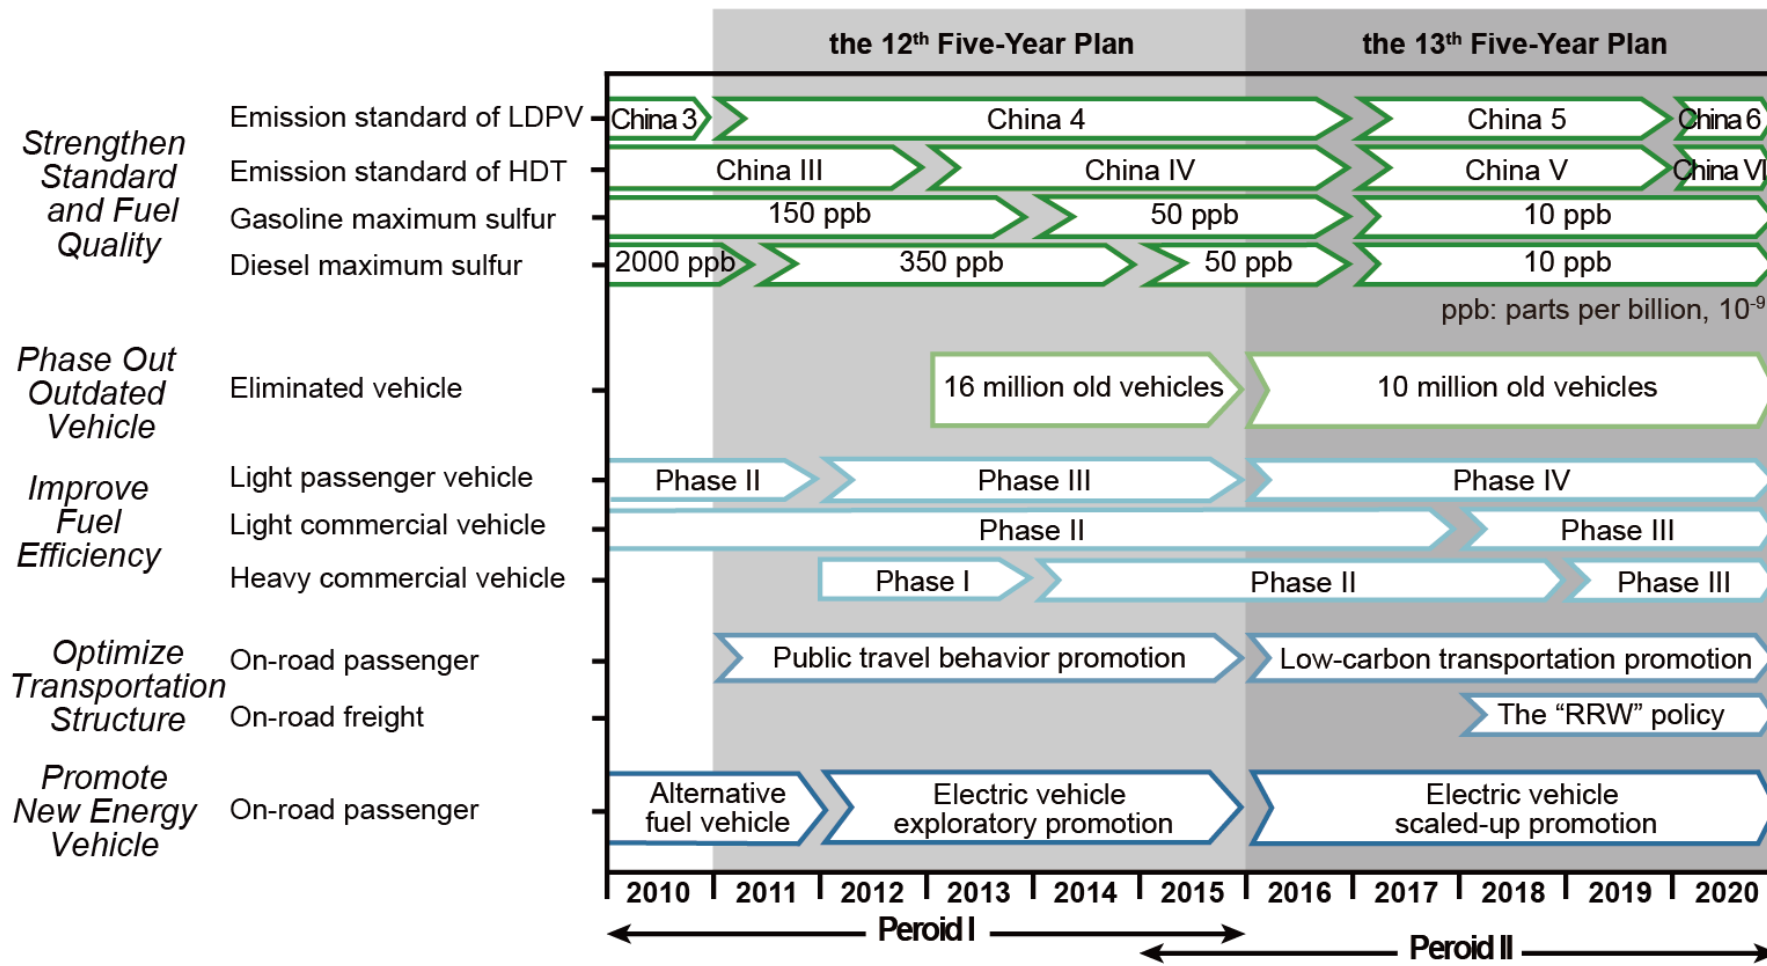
the 12$^{th}$ Five-Year Plan

the 13$^{th}$ Five-Year Plan

Strengthen Standard and Fuel Quality

Emission standard of LDPV

China 3

China 4

China 5

China 6

Emission standard of HDT

China III

China IV

China V

China VI

Gasoline maximum sulfur

150 ppb

50 ppb

10 ppb

Diesel maximum sulfur

2000 ppb

350 ppb

50 ppb

10 ppb

ppb: parts per billion, $10^{-9}$

Phase Out Outdated Vehicle

Eliminated vehicle

16 million old vehicles

10 million old vehicles

Improve Fuel Efficiency

Light passenger vehicle

Phase II

Phase III

Phase IV

Light commercial vehicle

Phase II

Phase III

Heavy commercial vehicle

Phase I

Phase II

Phase III

Optimize Transportation Structure

On-road passenger

Public travel behavior promotion

Low-carbon transportation promotion

On-road freight

The “RRW” policy

Promote New Energy Vehicle

On-road passenger

Alternative fuel vehicle

Electric vehicle exploratory promotion

Electric vehicle scaled-up promotion

2010 2011 2012 2013 2014 2015 2016 2017 2018 2019 2020

Peroid I

Peroid II